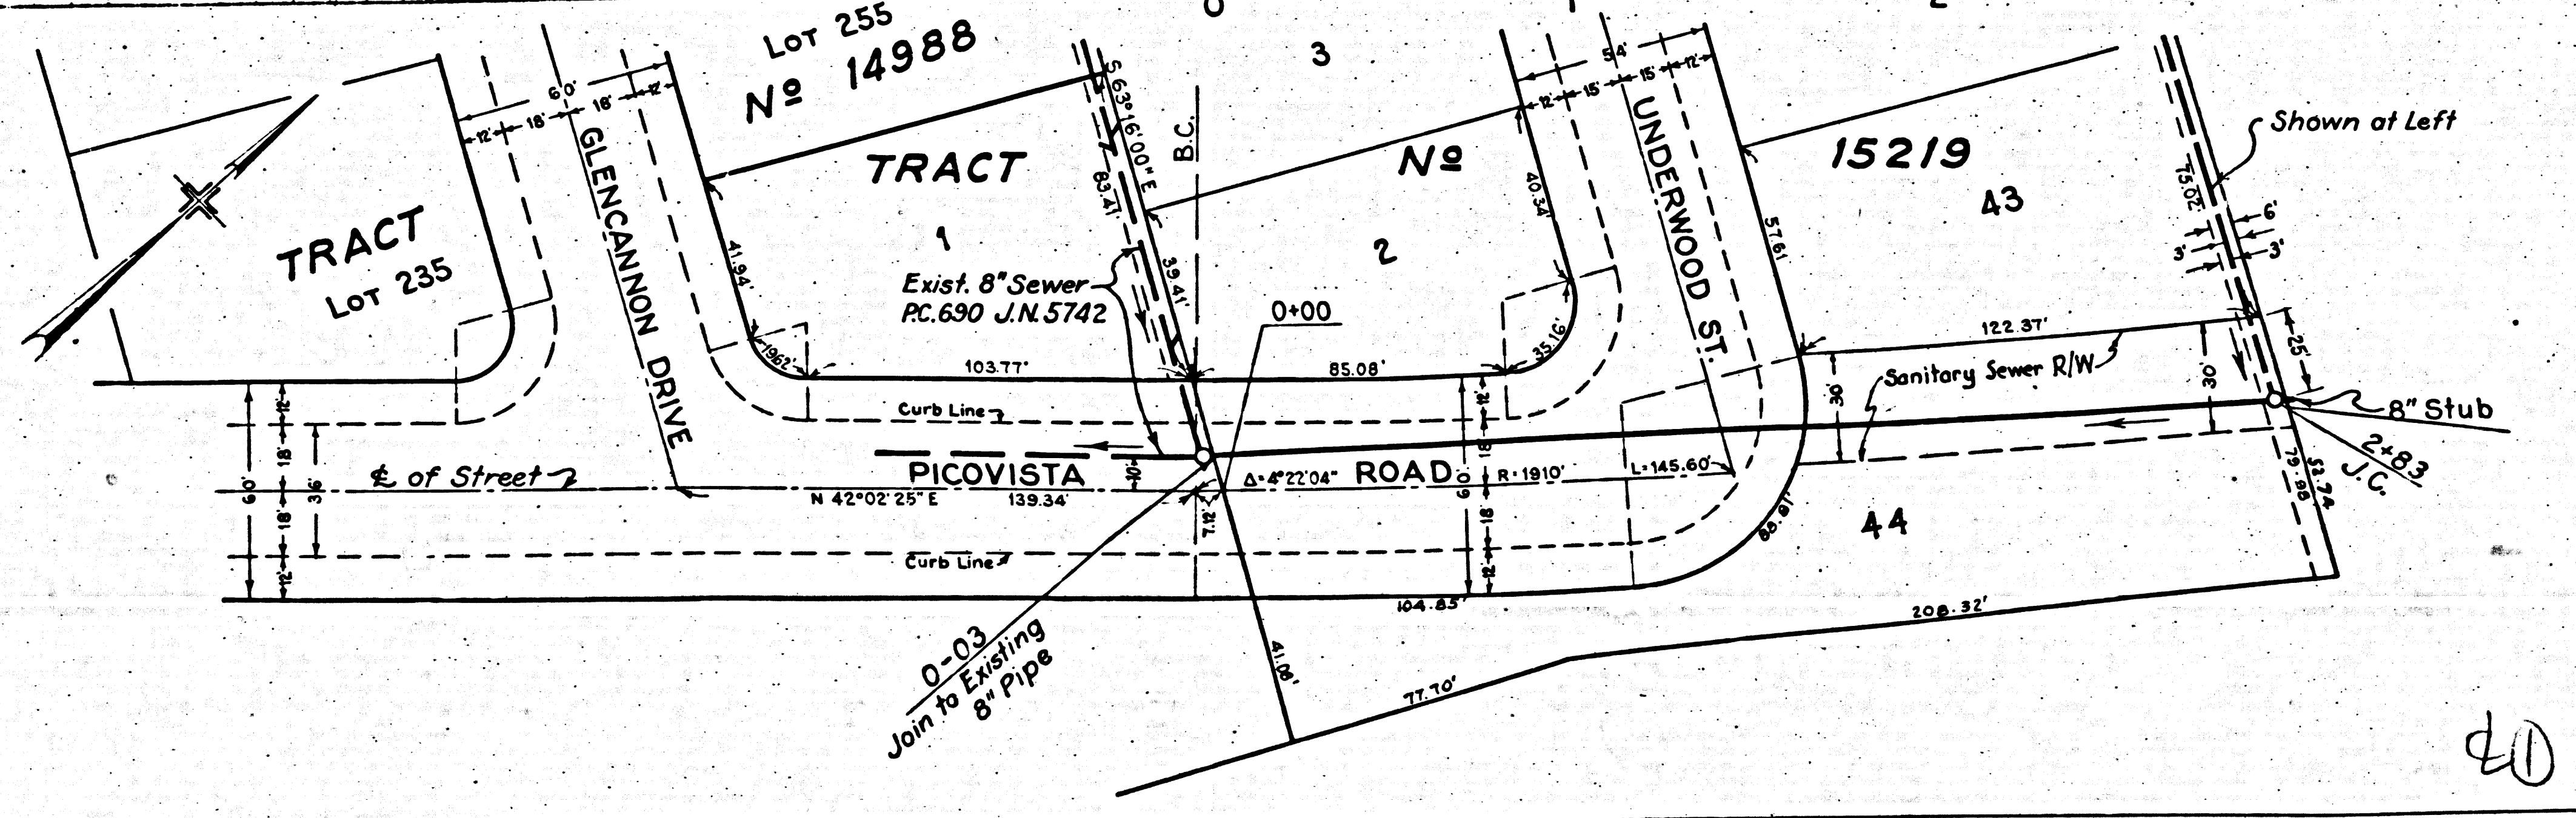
LOT 255
Nº 14988
TRACT
3
Nº
15219
43
TRACT
LOT 235
1
2
44
GLENCANNON DRIVE
UNDERWOOD ST.
PICOVISTA
ROAD
Shown at Left
Exist. 8" Sewer
P.C. 690 J.N. 5742
0+00
B.C.
S 63°16'00" E
83.41'
39.41'
41.94'
19.62'
103.77'
85.08'
35.16'
40.34'
57.61'
122.37'
Sanitary Sewer R/W
8" Stub
2+83
J.C.
Curb Line
Curb Line
℄ of Street
N 42°02'25" E
139.34'
Δ=4°22'04"
R=1910'
L=145.60'
60'
18'
12'
36'
60'
18'
12'
30'
30'
25'
20.75'
6'
3'
3'
6.0'
18'
12'
12'
18'
54'
12'
15'
15'
15'
12'
7.12'
104.83'
88.81'
79.98'
53.74'
208.32'
77.70'
41.00'
0-03
Join to Existing
8" Pipe
40